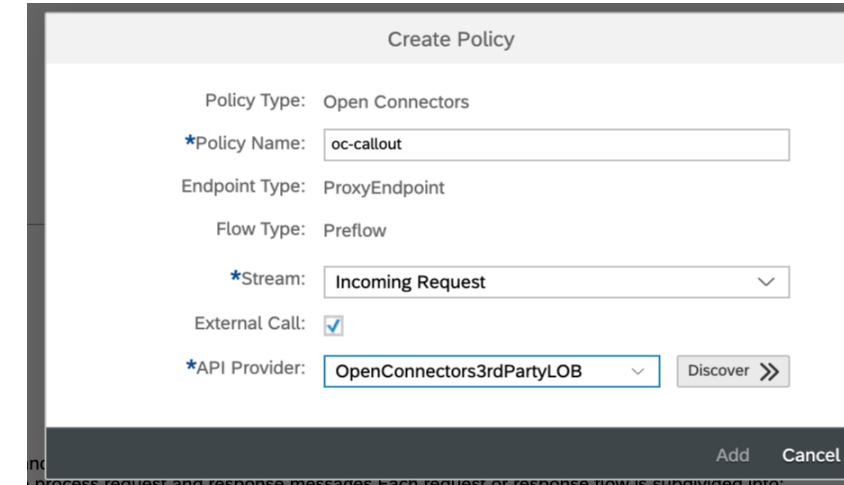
Create Policy

Policy Type: Open Connectors

*Policy Name: oc-callout

Endpoint Type: ProxyEndpoint

Flow Type: Preflow

*Stream: Incoming Request

External Call: ✓

*API Provider: OpenConnectors3rdPartyLOB

Discover

Add Cancel

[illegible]